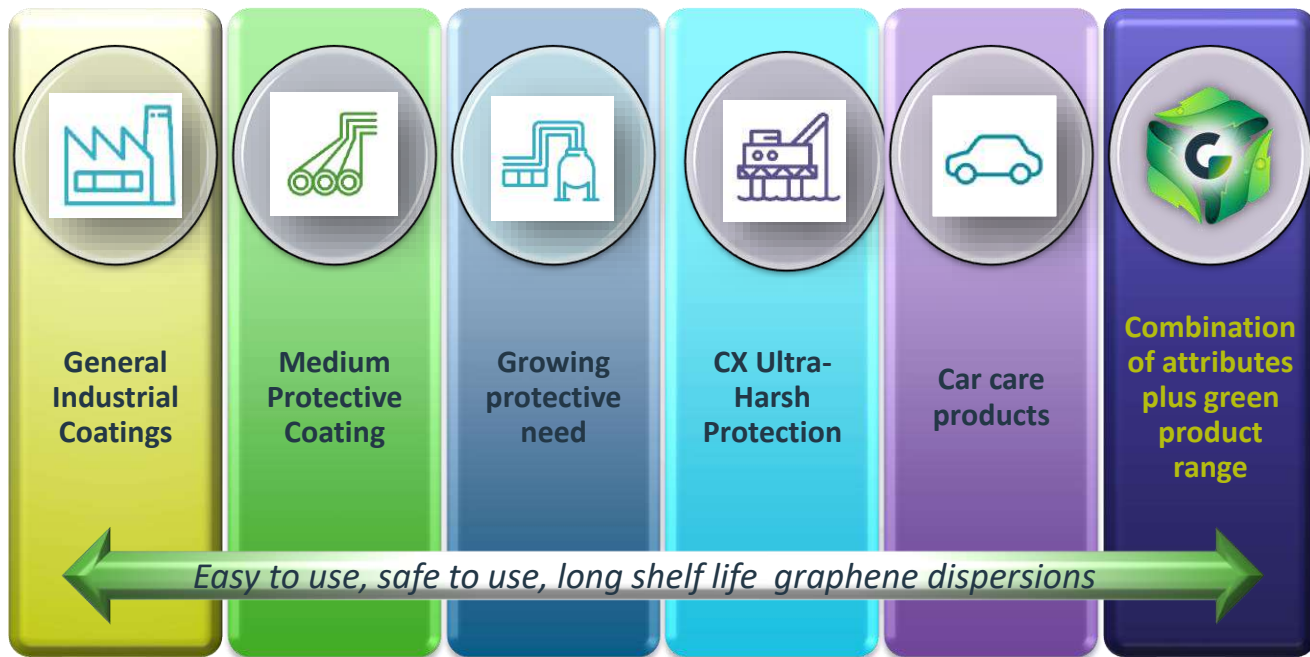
General Industrial Coatings

Medium Protective Coating

Growing protective need

CX Ultra-Harsh Protection

Car care products

Combination of attributes plus green product range

Easy to use, safe to use, long shelf life graphene dispersions